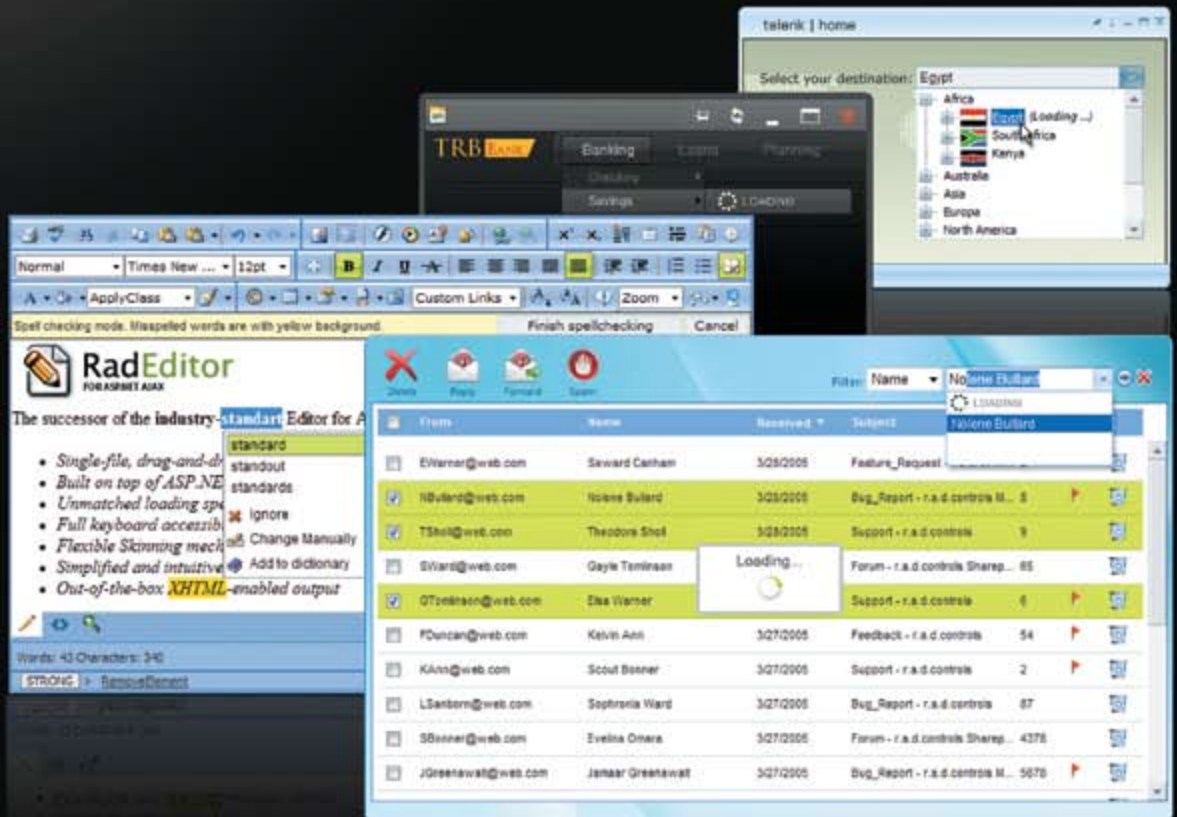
telerik | home

Select your destination: Egypt

Africa
Egypt (Loading ...)
South Africa
Kenya
Australia
Asia
Europe
North America

TRB BANK

Banking Loans Planning
Checking
Savings
LOADING

Normal Times New ... 12pt
ApplyClass Custom Links Zoom

Spell checking mode. Misspelled words are with yellow background. Finish spellchecking Cancel

RadEditor
FOR ASP.NET AJAX

The successor of the industry-standart Editor for A

standard
standout
standards
Ignore
Change Manually
Add to dictionary

- Single-file, drag-and-dr
- Built on top of ASP.NE
- Unmatched loading spe
- Full keyboard accessib
- Flexible Skinning mech
- Simplified and intuitive
- Out-of-the-box XHTML-enabled output

Words: 43 Characters: 340
STRONG > RemoveElement

Delete Reply Forward Spam

Filter: Name Nolene Bullard
LOADING
Nolene Bullard

| | From | Name | Received | Subject | | | |
|---|---|---|---|---|---|---|---|
| | EWarner@web.com | Seward Canham | 3/28/2005 | Feature_Request | | | |
| ☑ | NBullard@web.com | Nolene Bullard | 3/28/2005 | Bug_Report - r.a.d.controls M... | 8 | | |
| ☑ | TSholl@web.com | Theodora Sholl | 3/28/2005 | Support - r.a.d.controls | 9 | | |
| | SWard@web.com | Gayle Tomlinson | | Forum - r.a.d.controls Sharep... | 65 | | |
| ☑ | GTomlinson@web.com | Elsa Warner | | Support - r.a.d.controls | 6 | | |
| | FDuncan@web.com | Kelvin Ann | 3/27/2005 | Feedback - r.a.d.controls | 54 | | |
| | KAnn@web.com | Scout Bonner | 3/27/2005 | Support - r.a.d.controls | 2 | | |
| | LSanborn@web.com | Sophronia Ward | 3/27/2005 | Bug_Report - r.a.d.controls | 87 | | |
| | SBonner@web.com | Evelina Omara | 3/27/2005 | Forum - r.a.d.controls Sharep... | 4378 | | |
| | JGreenawalt@web.com | Jamaar Greenawalt | 3/27/2005 | Bug_Report - r.a.d.controls M... | 5678 | | |

Loading...